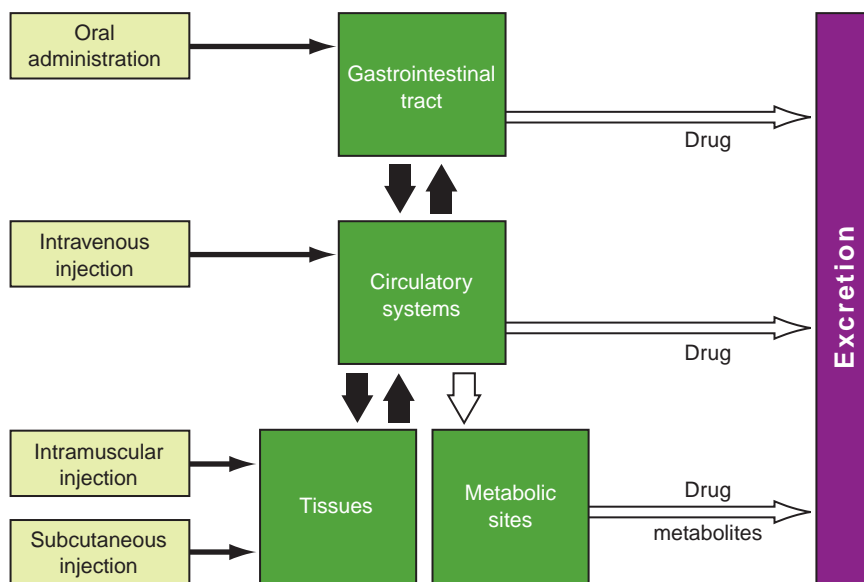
Oral administration

Gastrointestinal tract

Drug

Intravenous injection

Circulatory systems

Drug

Excretion

Intramuscular injection

Subcutaneous injection

Tissues

Metabolic sites

Drug metabolites